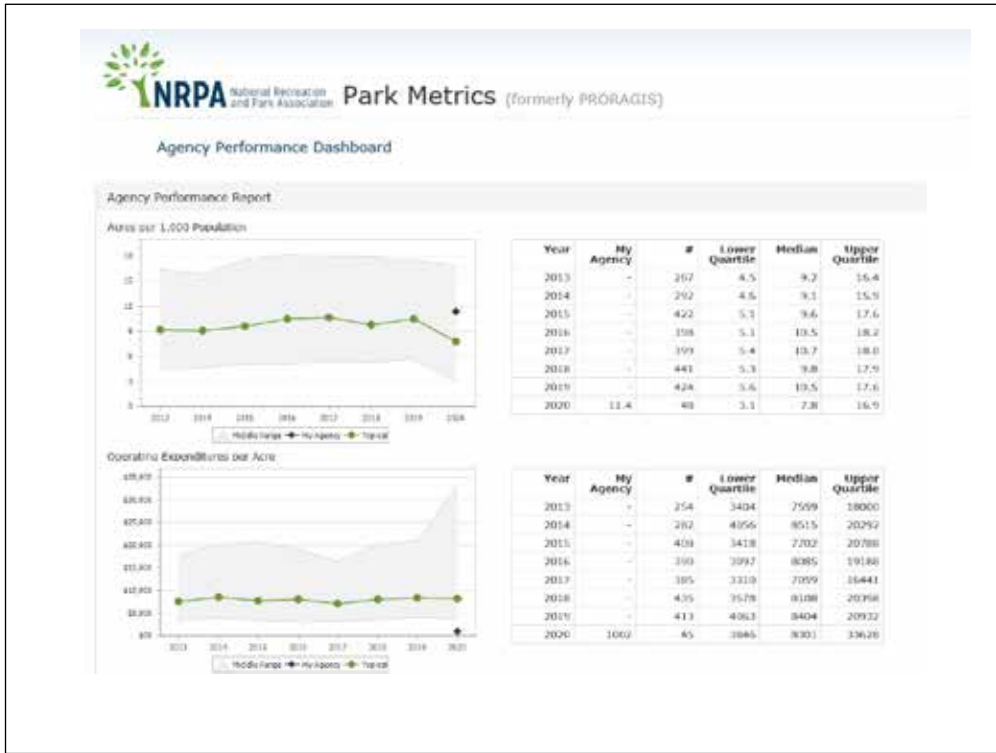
NRPA National Recreation and Park Association Park Metrics (formerly PRORAGIS)

Agency Performance Dashboard

Agency Performance Report

Acres per 1,000 Population

| Year | My Agency | # | Lower Quartile | Median | Upper Quartile |
|---|---|---|---|---|---|
| 2013 | - | 267 | 4.5 | 9.2 | 16.4 |
| 2014 | - | 292 | 4.6 | 9.1 | 15.9 |
| 2015 | - | 422 | 5.1 | 9.6 | 17.6 |
| 2016 | - | 398 | 5.1 | 10.5 | 18.2 |
| 2017 | - | 399 | 5.4 | 10.7 | 18.0 |
| 2018 | - | 441 | 5.3 | 9.8 | 17.9 |
| 2019 | - | 424 | 5.6 | 10.5 | 17.6 |
| 2020 | 11.4 | 48 | 3.1 | 7.8 | 16.9 |

Middle Range · My Agency · Typical

Operating Expenditures per Acre

| Year | My Agency | # | Lower Quartile | Median | Upper Quartile |
|---|---|---|---|---|---|
| 2013 | - | 254 | 3404 | 7599 | 18000 |
| 2014 | - | 282 | 4056 | 8515 | 20292 |
| 2015 | - | 408 | 3418 | 7202 | 20788 |
| 2016 | - | 390 | 3997 | 8085 | 19188 |
| 2017 | - | 385 | 3310 | 7099 | 16441 |
| 2018 | - | 435 | 3578 | 8108 | 20368 |
| 2019 | - | 413 | 4063 | 8404 | 20932 |
| 2020 | 1002 | 45 | 3865 | 8301 | 33628 |

Middle Range · My Agency · Typical